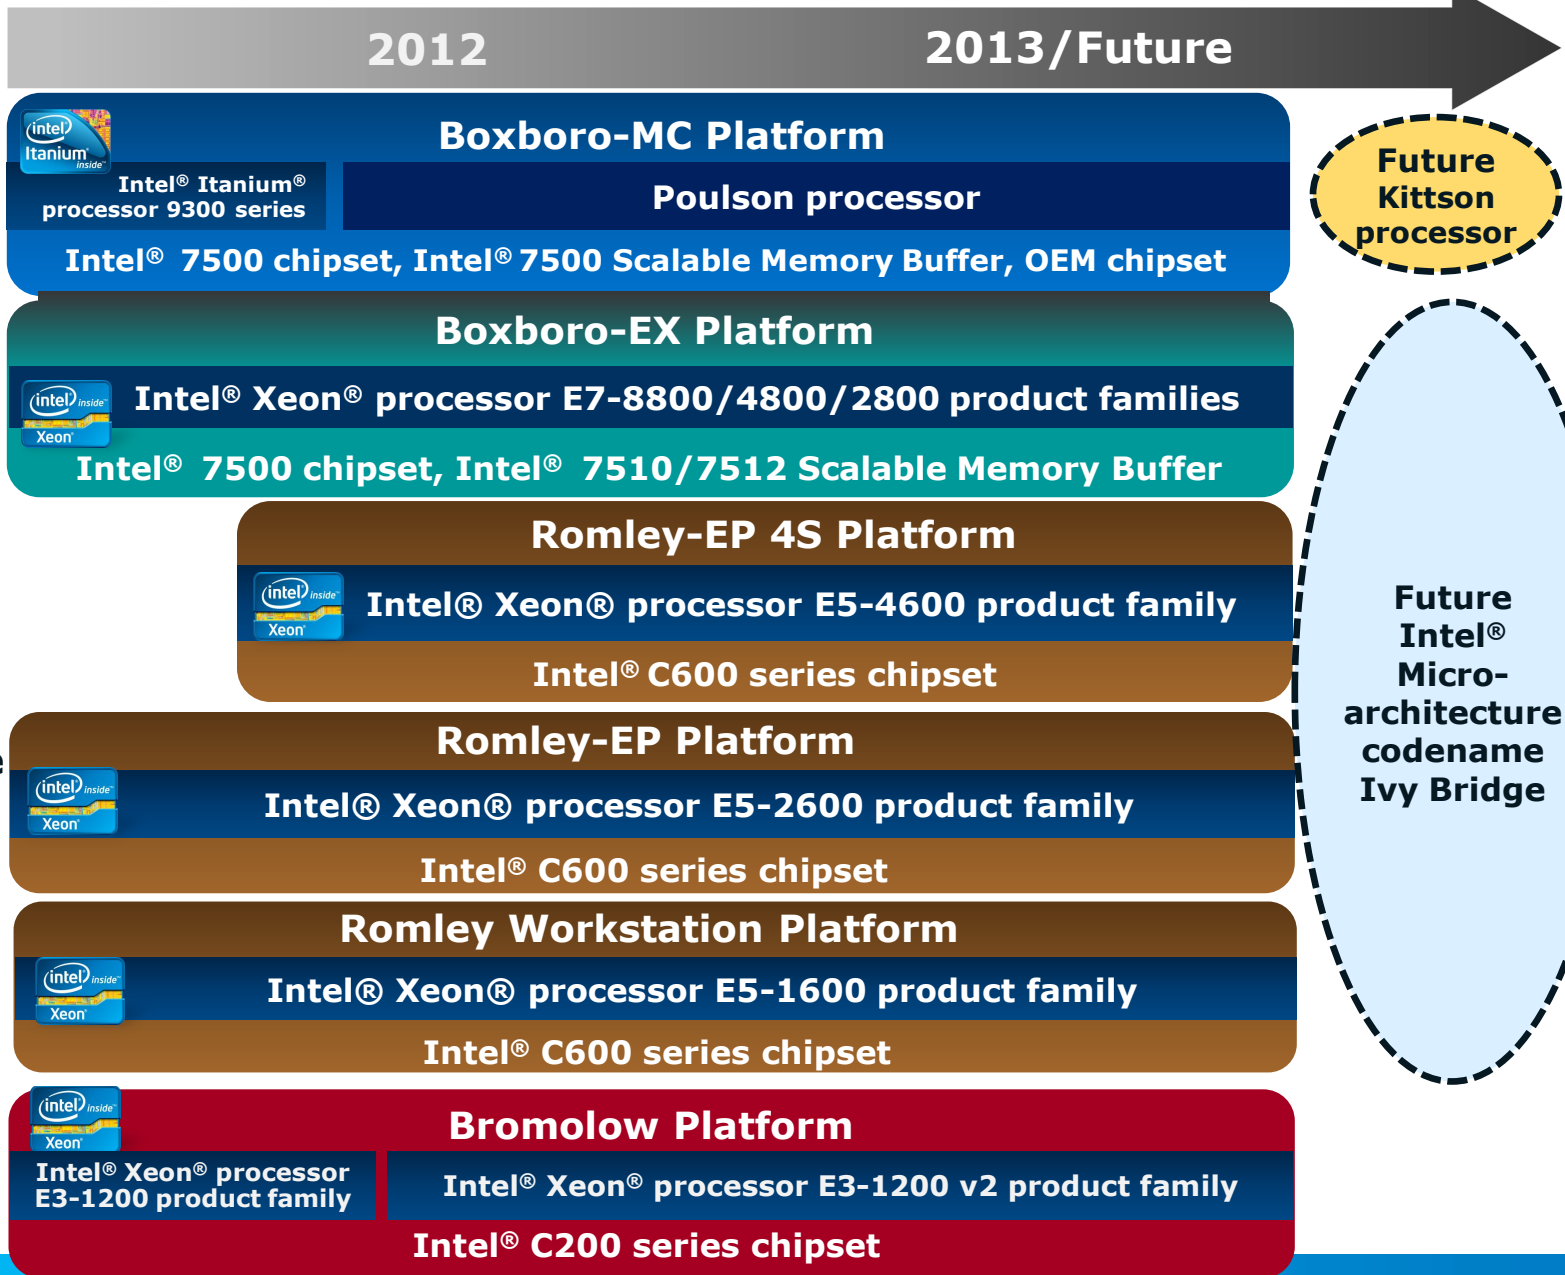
2012

2013/Future

intel Itanium inside

Boxboro-MC Platform

Intel® Itanium® processor 9300 series

Poulson processor

Intel® 7500 chipset, Intel® 7500 Scalable Memory Buffer, OEM chipset

Future Kittson processor

Boxboro-EX Platform

intel inside Xeon

Intel® Xeon® processor E7-8800/4800/2800 product families

Intel® 7500 chipset, Intel® 7510/7512 Scalable Memory Buffer

Romley-EP 4S Platform

intel inside Xeon

Intel® Xeon® processor E5-4600 product family

Intel® C600 series chipset

Future Intel® Micro-architecture codename Ivy Bridge

Romley-EP Platform

intel inside Xeon

Intel® Xeon® processor E5-2600 product family

Intel® C600 series chipset

Romley Workstation Platform

intel inside Xeon

Intel® Xeon® processor E5-1600 product family

Intel® C600 series chipset

intel inside Xeon

Bromolow Platform

Intel® Xeon® processor E3-1200 product family

Intel® Xeon® processor E3-1200 v2 product family

Intel® C200 series chipset